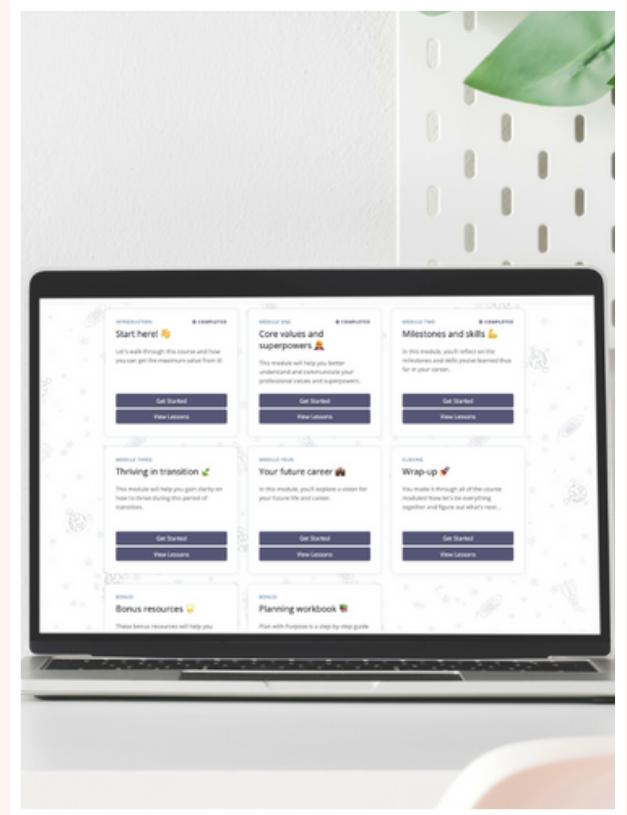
INTRODUCTION
COMPLETED
Start here! 👋
Let's walk through this course and how you can get the maximum value from it!
Get Started
View Lessons

MODULE ONE
COMPLETED
Core values and superpowers 🦸
This module will help you better understand and communicate your professional values and superpowers.
Get Started
View Lessons

MODULE TWO
COMPLETED
Milestones and skills 💪
In this module, you'll reflect on the milestones and skills you've learned thus far in your career.
Get Started
View Lessons

MODULE THREE
Thriving in transition 🌱
This module will help you gain clarity on how to thrive during this period of transition.
Get Started
View Lessons

MODULE FOUR
Your future career 🏘
In this module, you'll explore a vision for your future life and career.
Get Started
View Lessons

CLOSING
Wrap-up 🚀
You made it through all of the course modules! Now let's tie everything together and figure out what's next...
Get Started
View Lessons

BONUS
Bonus resources 👑
These bonus resources will help you

BONUS
Planning workbook 📚
Plan with Purpose is a step-by-step guide